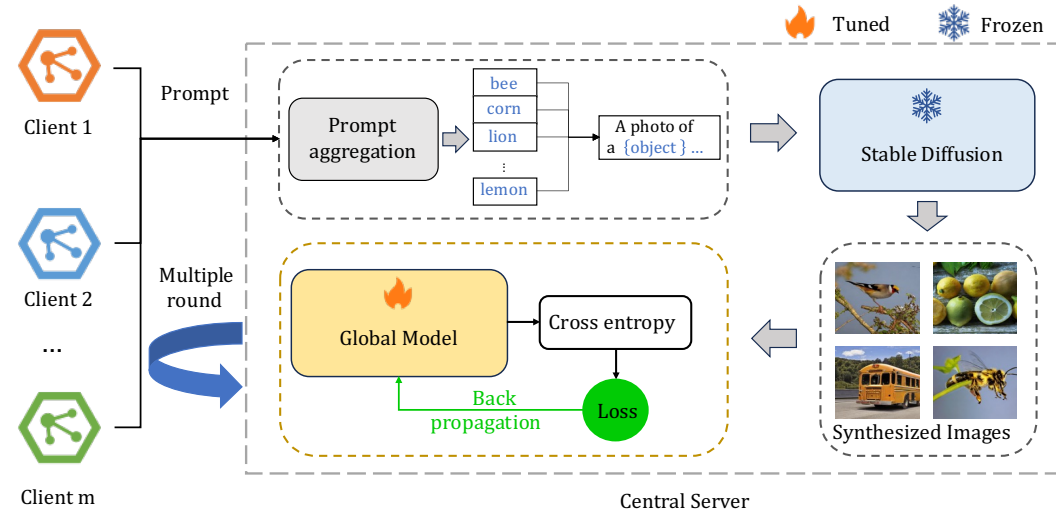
Tuned Frozen

Client 1

Prompt

Prompt aggregation

bee
corn
lion
⋮
lemon

A photo of a {object} ...

Stable Diffusion

Client 2

Multiple round

...

Client m

Global Model

Cross entropy

Back propagation

Loss

Synthesized Images

Central Server